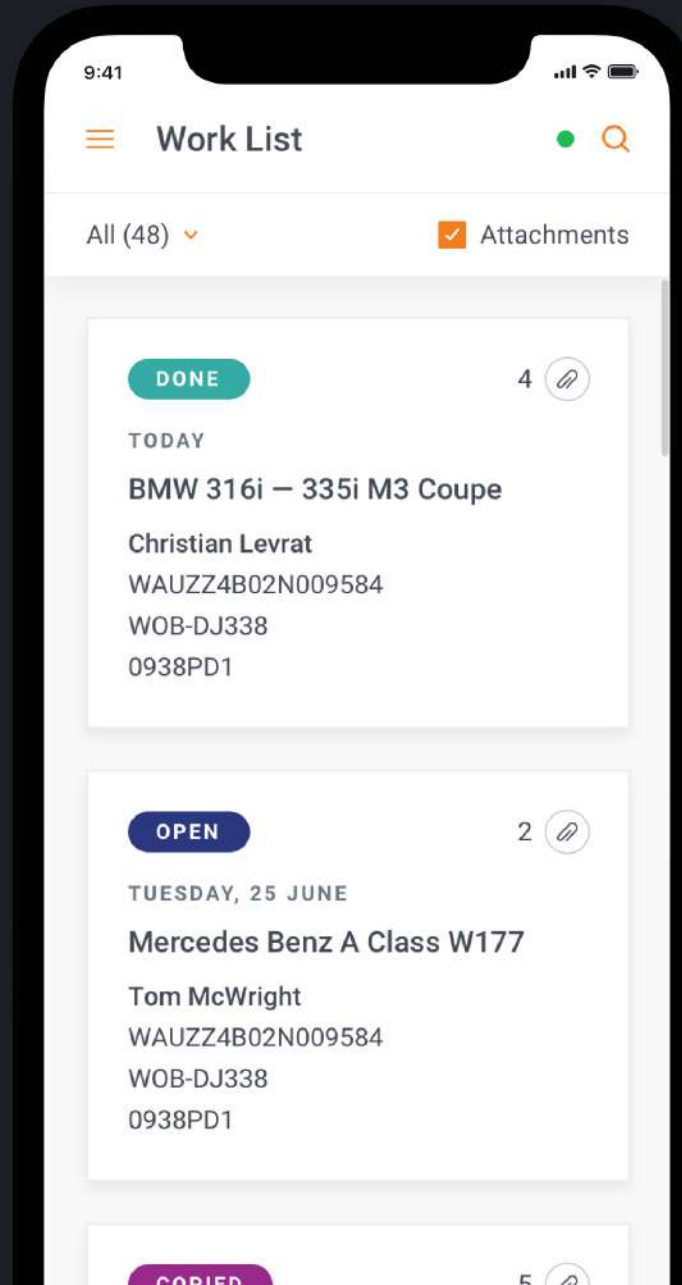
9:41

Work List

All (48)

Attachments

DONE

4

TODAY

BMW 316i — 335i M3 Coupe

Christian Levrat
WAUZZ4B02N009584
WOB-DJ338
0938PD1

OPEN

2

TUESDAY, 25 JUNE

Mercedes Benz A Class W177

Tom McWright
WAUZZ4B02N009584
WOB-DJ338
0938PD1

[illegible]

5